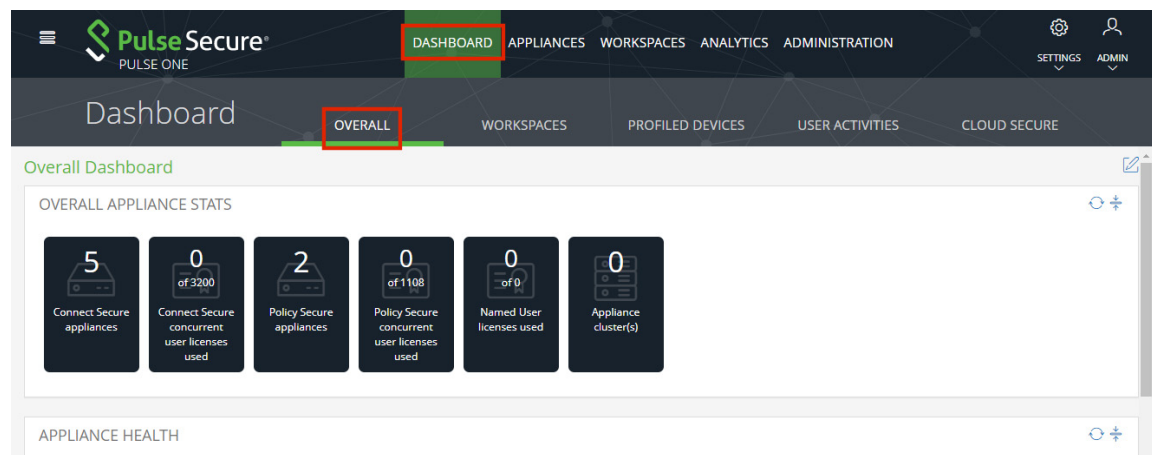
Pulse Secure®
PULSE ONE

DASHBOARD APPLIANCES WORKSPACES ANALYTICS ADMINISTRATION

SETTINGS ADMIN

Dashboard

OVERALL WORKSPACES PROFILED DEVICES USER ACTIVITIES CLOUD SECURE

Overall Dashboard

OVERALL APPLIANCE STATS

5
Connect Secure appliances

0
of 3200
Connect Secure concurrent user licenses used

2
Policy Secure appliances

0
of 1108
Policy Secure concurrent user licenses used

0
of 0
Named User licenses used

0
Appliance cluster(s)

APPLIANCE HEALTH